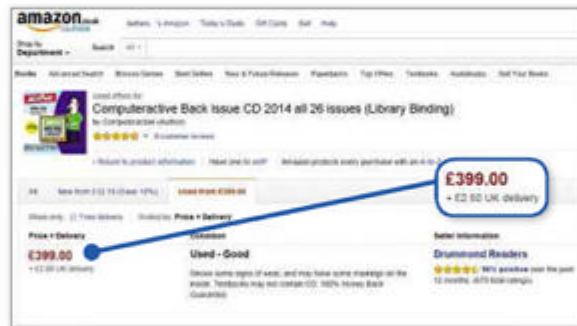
amazon.co.uk

Shop by Department

Search

Books

Computeractive Back Issue CD 2014 all 26 issues (Library Binding)

by Computeractive

£399.00

+ £2.80 UK delivery

Price + Delivery

Condition

Seller Information

£399.00

+ £2.80 UK delivery

Used - Good

Drummond Readers

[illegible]% positive over the past 12 months. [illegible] total ratings.

£399.00

+ £2.80 UK delivery